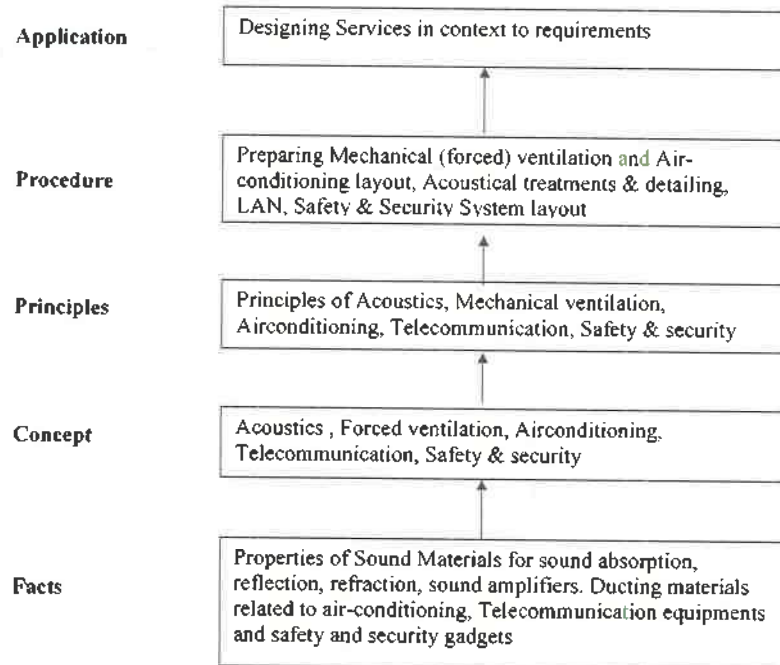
Application

Designing Services in context to requirements

Procedure

Preparing Mechanical (forced) ventilation and Air-conditioning layout, Acoustical treatments & detailing, LAN, Safety & Security System layout

Principles

Principles of Acoustics, Mechanical ventilation, Airconditioning, Telecommunication, Safety & security

Concept

Acoustics , Forced ventilation, Airconditioning, Telecommunication, Safety & security

Facts

Properties of Sound Materials for sound absorption, reflection, refraction, sound amplifiers. Ducting materials related to air-conditioning, Telecommunication equipments and safety and security gadgets